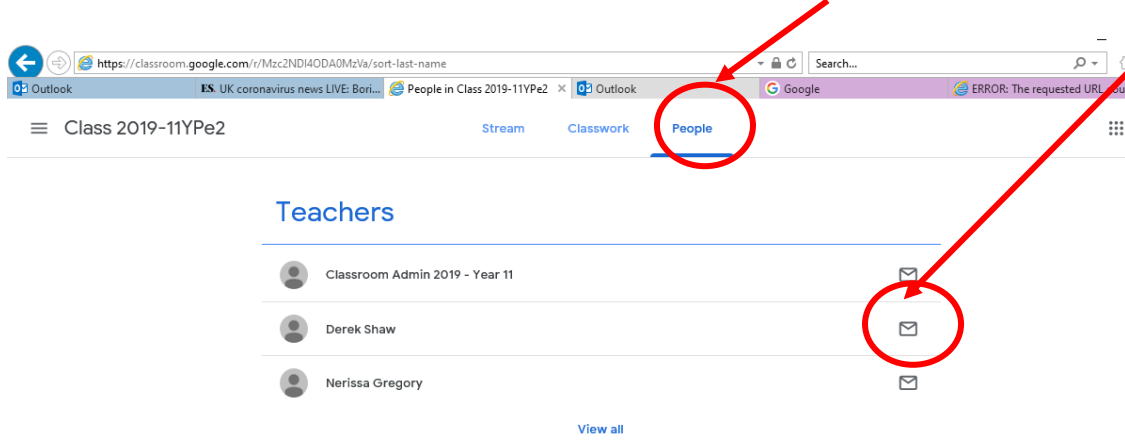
https://classroom.google.com/r/Mzc2NDI4ODA0MzVa/sort-last-name
Search...
Outlook
ES UK coronavirus news LIVE: Bori...
People in Class 2019-11YPe2
Outlook
Google
ERROR: The requested URL cou

Class 2019-11YPe2
Stream
Classwork
People

Teachers
Classroom Admin 2019 - Year 11
Derek Shaw
Nerissa Gregory
View all